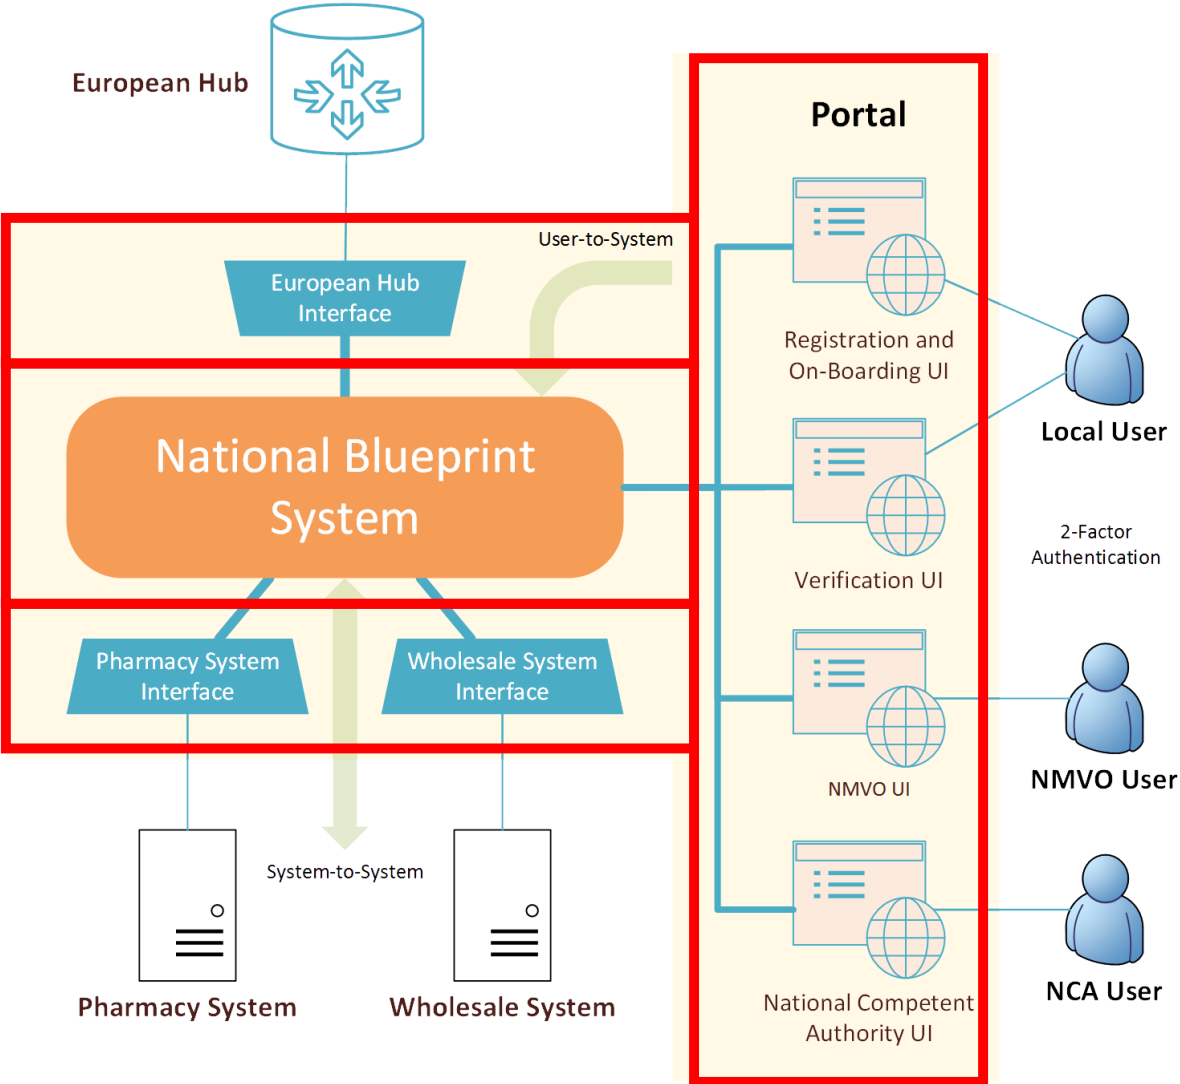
European Hub

Portal

User-to-System

European Hub Interface

Registration and On-Boarding UI

Local User

National Blueprint System

Verification UI

2-Factor Authentication

Pharmacy System Interface

Wholesale System Interface

NMVO UI

NMVO User

System-to-System

NCA User

Pharmacy System

Wholesale System

National Competent Authority UI